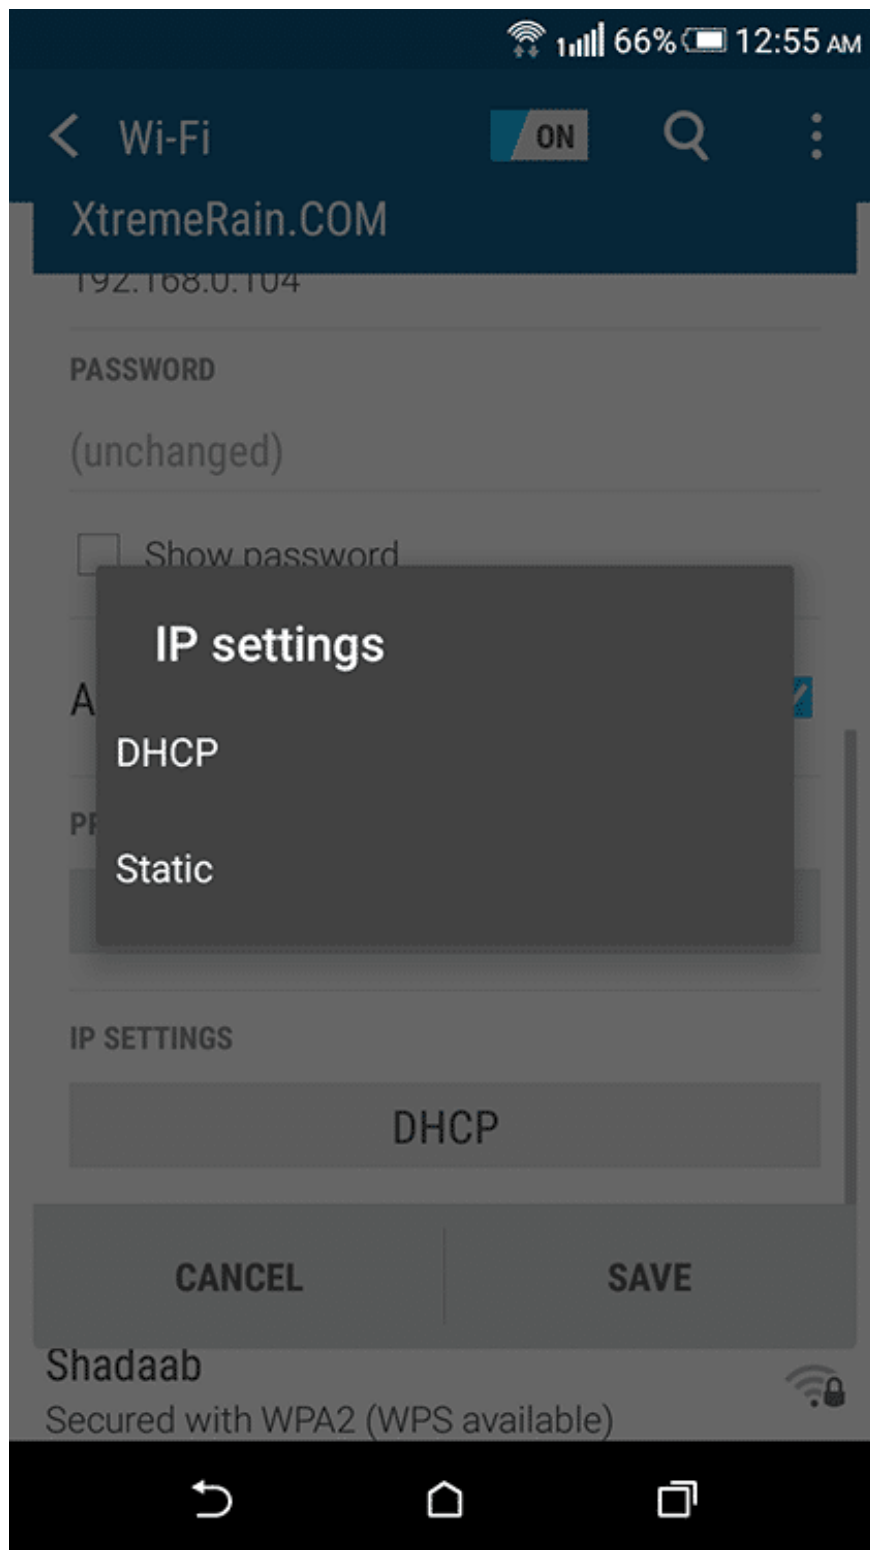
66% 12:55 AM

Wi-Fi ON

XtremeRain.COM

192.168.0.104

PASSWORD

(unchanged)

Show password

IP settings

DHCP

Static

A

PI

IP SETTINGS

DHCP

CANCEL

SAVE

Shadaab

Secured with WPA2 (WPS available)